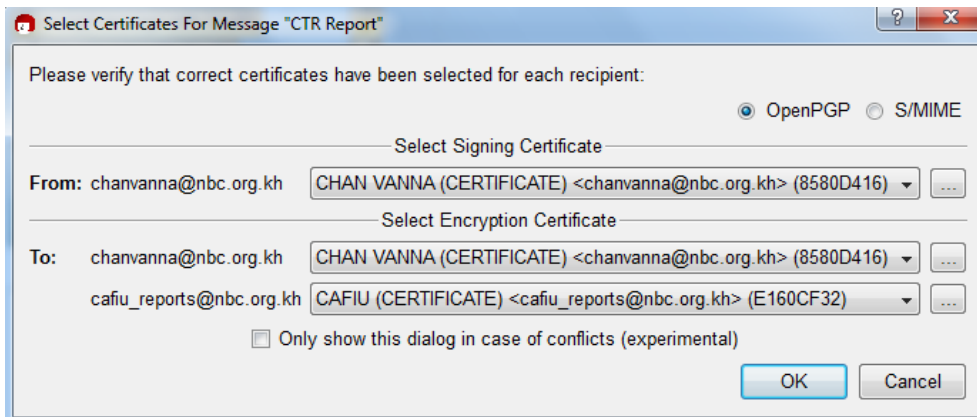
Select Certificates For Message "CTR Report"

?

Please verify that correct certificates have been selected for each recipient:

OpenPGP S/MIME

Select Signing Certificate

From: chanvanna@nbc.org.kh CHAN VANNA (CERTIFICATE) <chanvanna@nbc.org.kh> (8580D416) ...

Select Encryption Certificate

To: chanvanna@nbc.org.kh CHAN VANNA (CERTIFICATE) <chanvanna@nbc.org.kh> (8580D416) ...

cafiu_reports@nbc.org.kh CAFIU (CERTIFICATE) <cafiu_reports@nbc.org.kh> (E160CF32) ...

Only show this dialog in case of conflicts (experimental)

OK Cancel